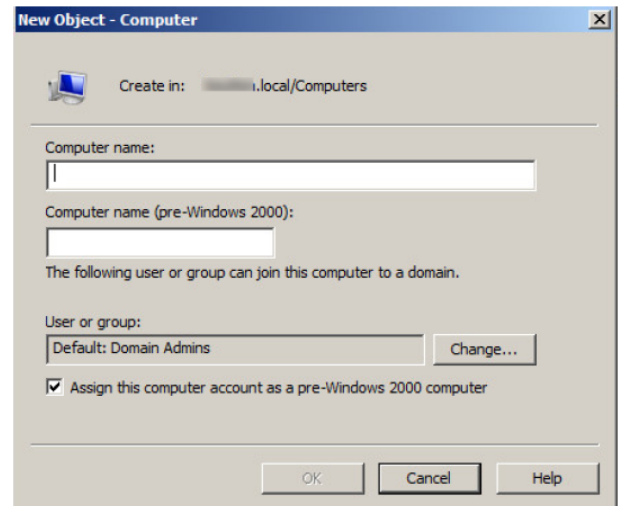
New Object - Computer

Create in: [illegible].local/Computers

Computer name:

Computer name (pre-Windows 2000):

The following user or group can join this computer to a domain.

User or group:

Default: Domain Admins

Change...

Assign this computer account as a pre-Windows 2000 computer

OK

Cancel

Help